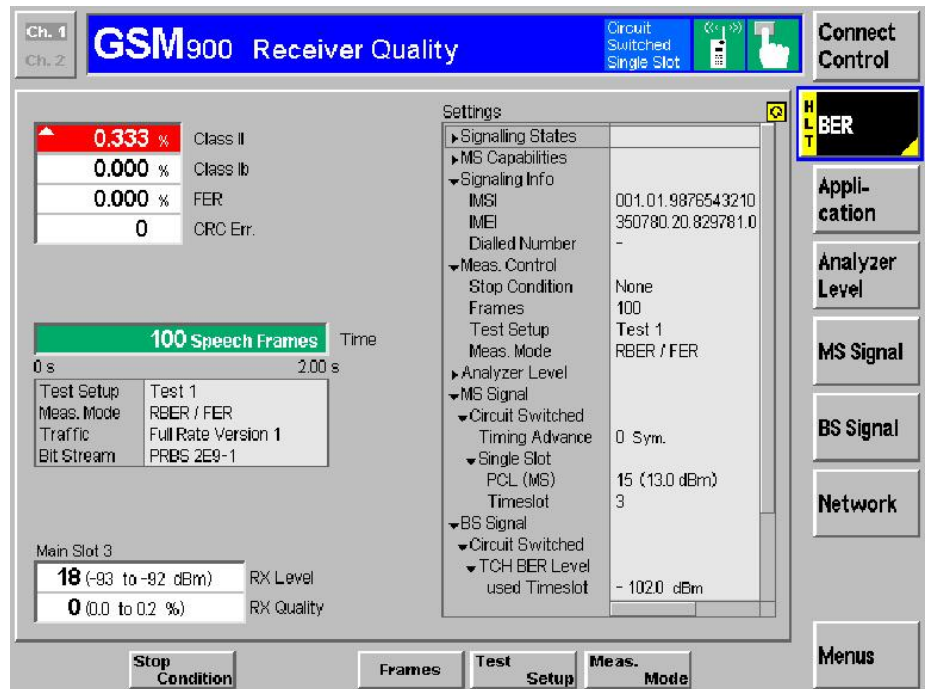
Ch. 1
Ch. 2

GSM900 Receiver Quality

Circuit Switched Single Slot

Connect Control

HLT BER

Application

Analyzer Level

MS Signal

BS Signal

Network

Menus

| 0.333 % | Class II |
|---|---|
| 0.000 % | Class Ib |
| 0.000 % | FER |
| 0 | CRC Err. |

100 Speech Frames Time

0 s 2.00 s

| Test Setup | Test 1 |
|---|---|
| Meas. Mode | RBER / FER |
| Traffic | Full Rate Version 1 |
| Bit Stream | PRBS 2E9-1 |

Main Slot 3

| 18 (-93 to -92 dBm) | RX Level |
|---|---|
| 0 (0.0 to 0.2 %) | RX Quality |

Settings

| | |
|---|---|
| ▸Signalling States | |
| ▸MS Capabilities | |
| ▾Signaling Info | |
| IMSI | 001.01.9876543210 |
| IMEI | 350780.20.829781.0 |
| Dialled Number | - |
| ▾Meas. Control | |
| Stop Condition | None |
| Frames | 100 |
| Test Setup | Test 1 |
| Meas. Mode | RBER / FER |
| ▸Analyzer Level | |
| ▾MS Signal | |
| ▾Circuit Switched | |
| Timing Advance | 0 Sym. |
| ▾Single Slot | |
| PCL (MS) | 15 (13.0 dBm) |
| Timeslot | 3 |
| ▾BS Signal | |
| ▾Circuit Switched | |
| ▾TCH BER Level | |
| used Timeslot | - 102.0 dBm |

Stop Condition

Frames

Test Setup

Meas. Mode